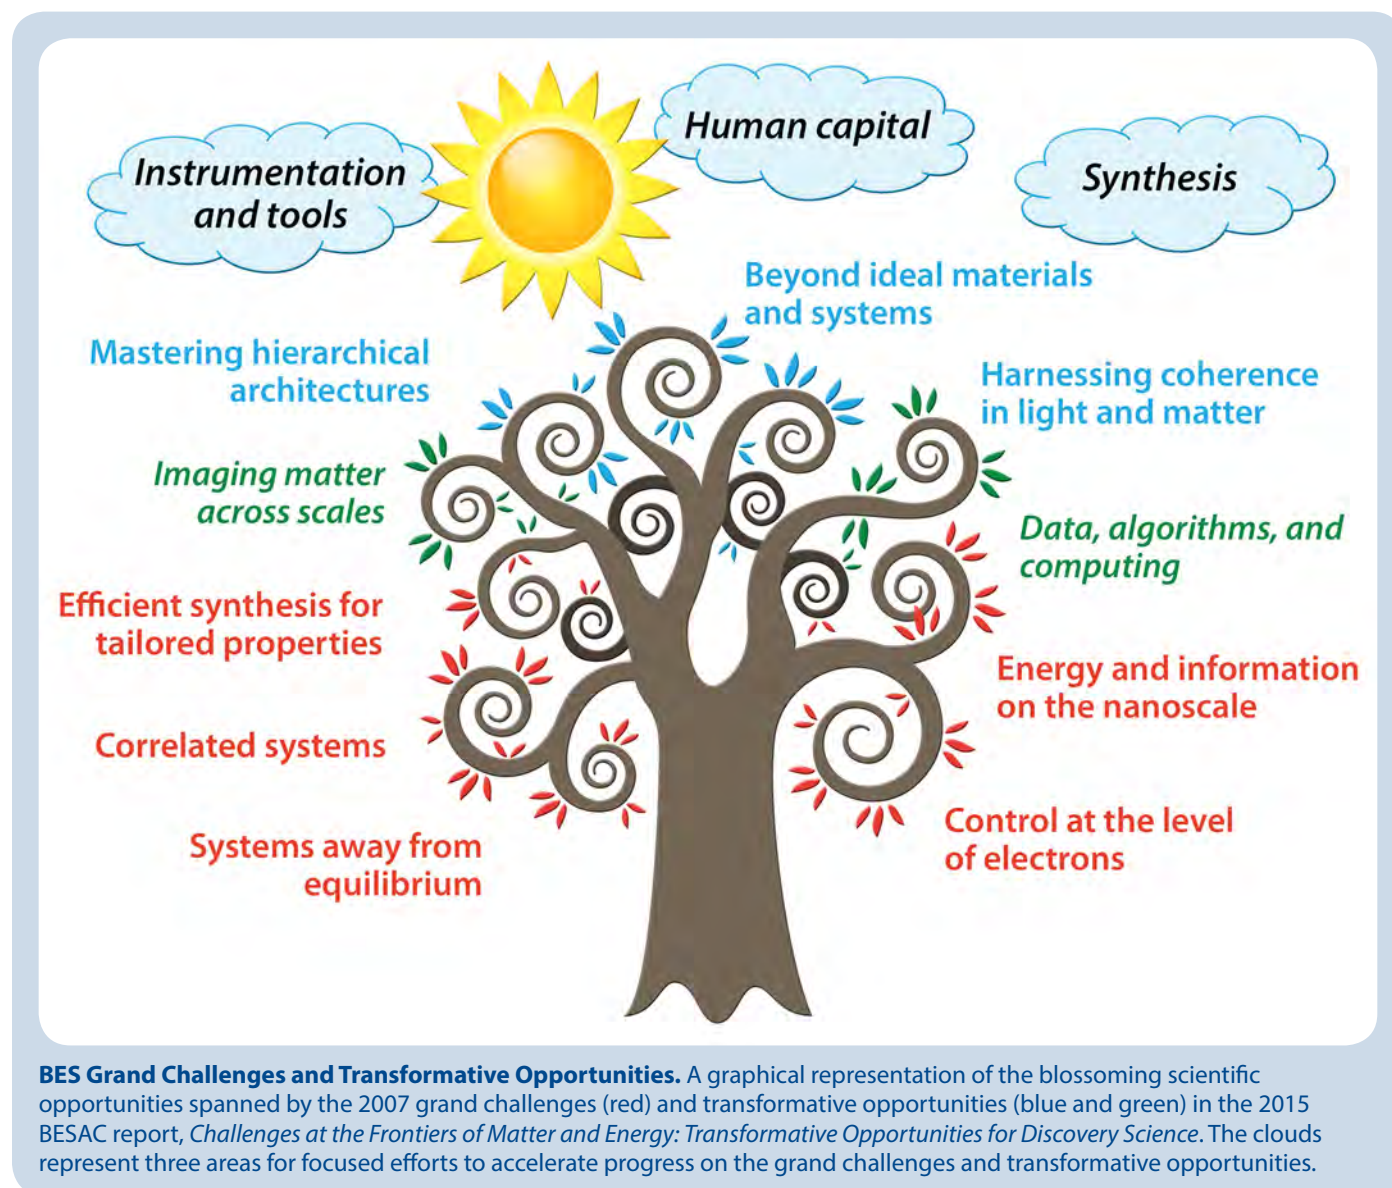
Instrumentation and tools

Human capital

Synthesis

Beyond ideal materials and systems

Mastering hierarchical architectures

Harnessing coherence in light and matter

Imaging matter across scales

Data, algorithms, and computing

Efficient synthesis for tailored properties

Energy and information on the nanoscale

Correlated systems

Control at the level of electrons

Systems away from equilibrium

**BES Grand Challenges and Transformative Opportunities.** A graphical representation of the blossoming scientific opportunities spanned by the 2007 grand challenges (red) and transformative opportunities (blue and green) in the 2015 BESAC report, *Challenges at the Frontiers of Matter and Energy: Transformative Opportunities for Discovery Science*. The clouds represent three areas for focused efforts to accelerate progress on the grand challenges and transformative opportunities.